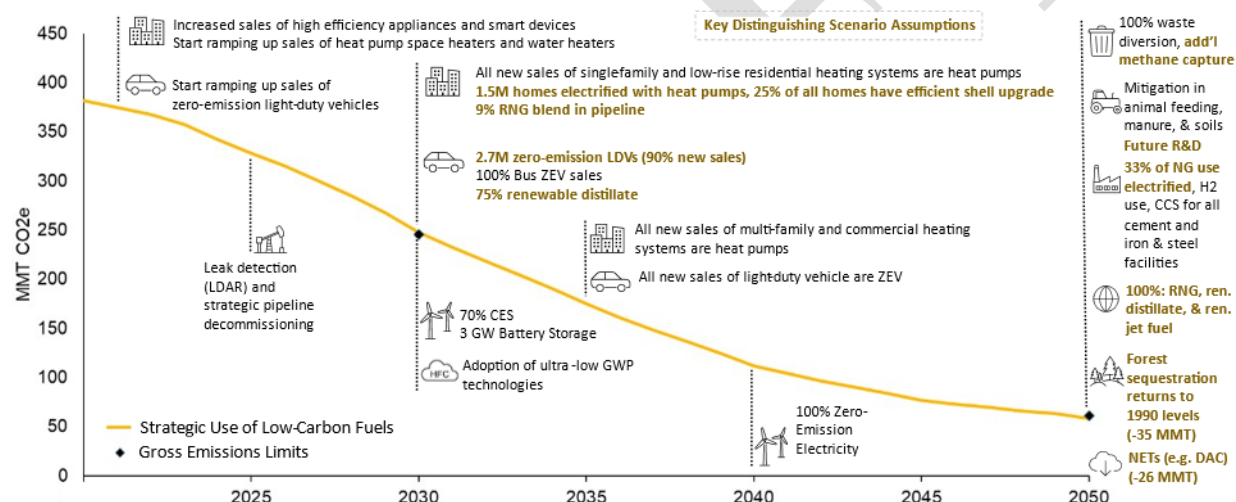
Key Distinguishing Scenario Assumptions

450
400
350
300
250
200
150
100
50
0

MMT CO2e

2025
2030
2035
2040
2045
2050

Increased sales of high efficiency appliances and smart devices
Start ramping up sales of heat pump space heaters and water heaters

Start ramping up sales of zero-emission light-duty vehicles

Leak detection (LDAR) and strategic pipeline decommissioning

All new sales of singlefamily and low-rise residential heating systems are heat pumps
1.5M homes electrified with heat pumps, 25% of all homes have efficient shell upgrade
9% RNG blend in pipeline

2.7M zero-emission LDVs (90% new sales)
100% Bus ZEV sales
75% renewable distillate

All new sales of multi-family and commercial heating systems are heat pumps

All new sales of light-duty vehicle are ZEV

70% CES
3 GW Battery Storage

HFC
Adoption of ultra-low GWP technologies

100% Zero-Emission Electricity

100% waste diversion, add'l methane capture

Mitigation in animal feeding, manure, & soils
Future R&D

33% of NG use electrified, H2 use, CCS for all cement and iron & steel facilities

100%: RNG, ren. distillate, & ren. jet fuel

Forest sequestration returns to 1990 levels (-35 MMT)

NETs (e.g. DAC) (-26 MMT)

Strategic Use of Low-Carbon Fuels
Gross Emissions Limits